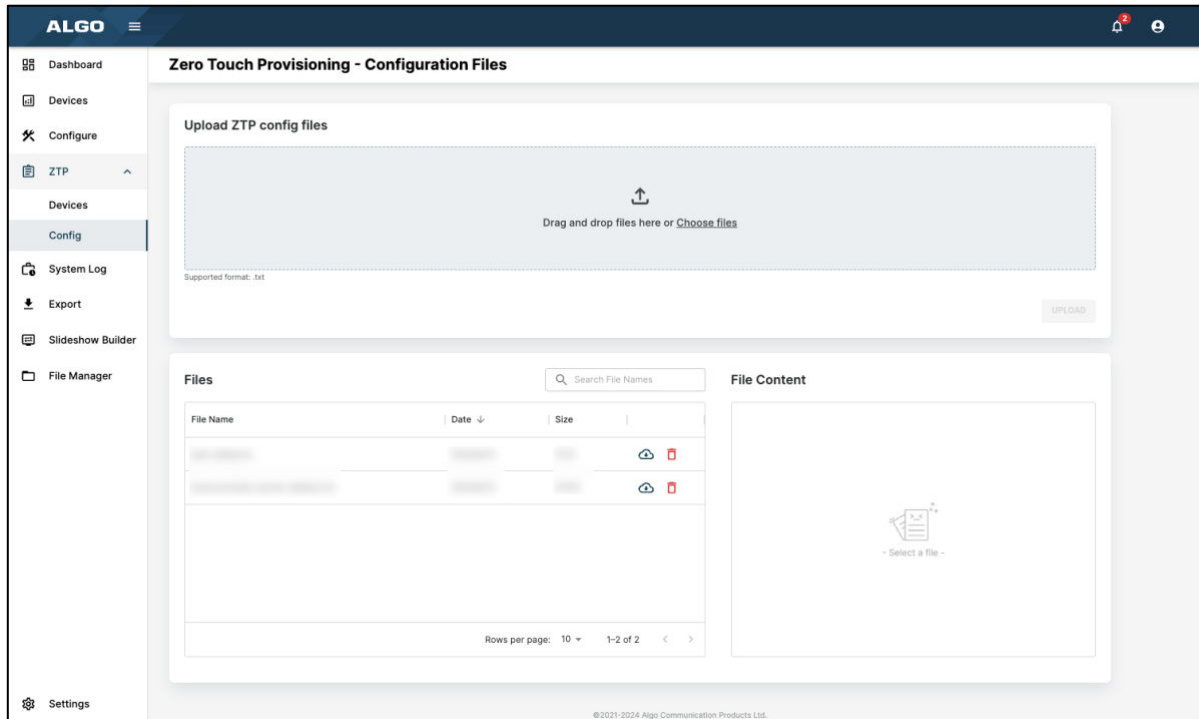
ALGO

2

Dashboard
Devices
Configure
ZTP
Devices
Config
System Log
Export
Slideshow Builder
File Manager

Settings

Zero Touch Provisioning - Configuration Files

Upload ZTP config files

Drag and drop files here or Choose files

Supported format: .txt

UPLOAD

Files

Search File Names

| File Name | Date | Size | |
|---|---|---|---|
| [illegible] | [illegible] | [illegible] | |
| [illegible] | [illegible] | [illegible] | |

Rows per page: 10 1–2 of 2

File Content

- Select a file -

©2021-2024 Algo Communication Products Ltd.